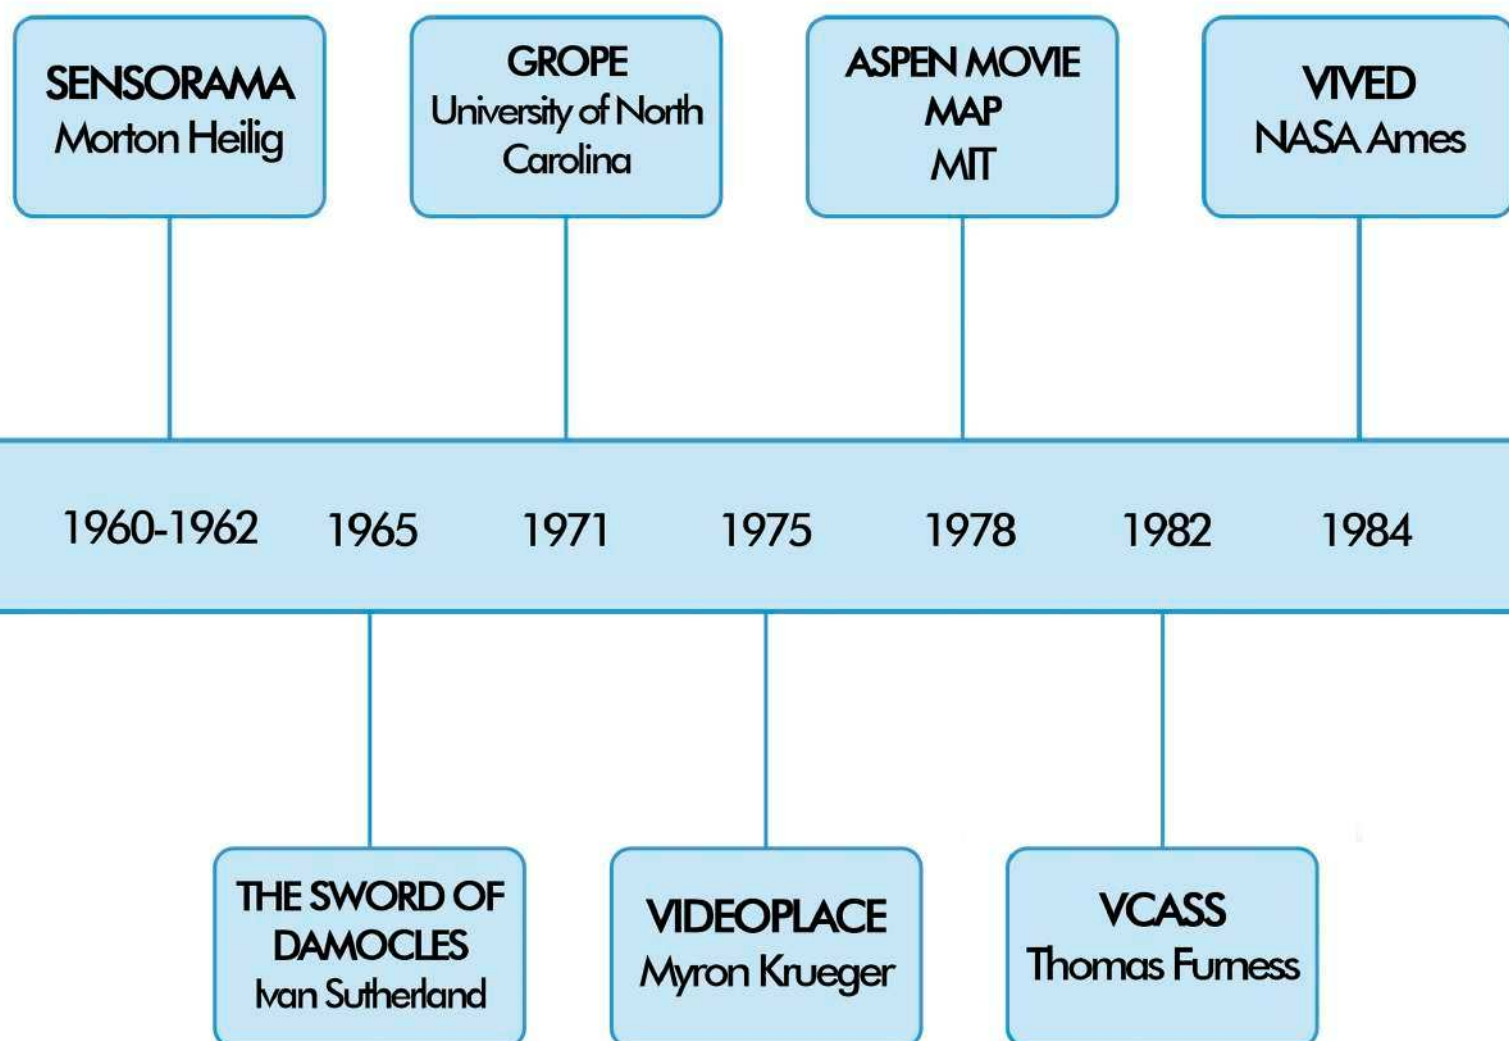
SENSORAMA
Morton Heilig

GROPE
University of North Carolina

ASPEN MOVIE MAP
MIT

VIVED
NASA Ames

1960-1962 1965 1971 1975 1978 1982 1984

THE SWORD OF DAMOCLES
Ivan Sutherland

VIDEOPLACE
Myron Krueger

VCASS
Thomas Furness